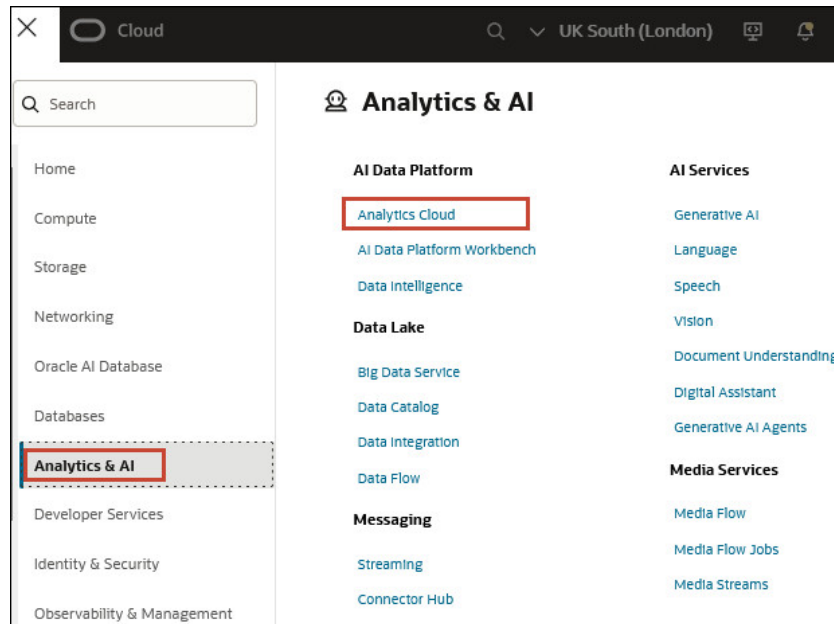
Cloud

UK South (London)

Search

Home
Compute
Storage
Networking
Oracle AI Database
Databases
Analytics & AI
Developer Services
Identity & Security
Observability & Management

Analytics & AI

AI Data Platform
Analytics Cloud
AI Data Platform Workbench
Data Intelligence

Data Lake
Big Data Service
Data Catalog
Data Integration
Data Flow

Messaging
Streaming
Connector Hub

AI Services
Generative AI
Language
Speech
Vision
Document Understanding
Digital Assistant
Generative AI Agents

Media Services
Media Flow
Media Flow Jobs
Media Streams